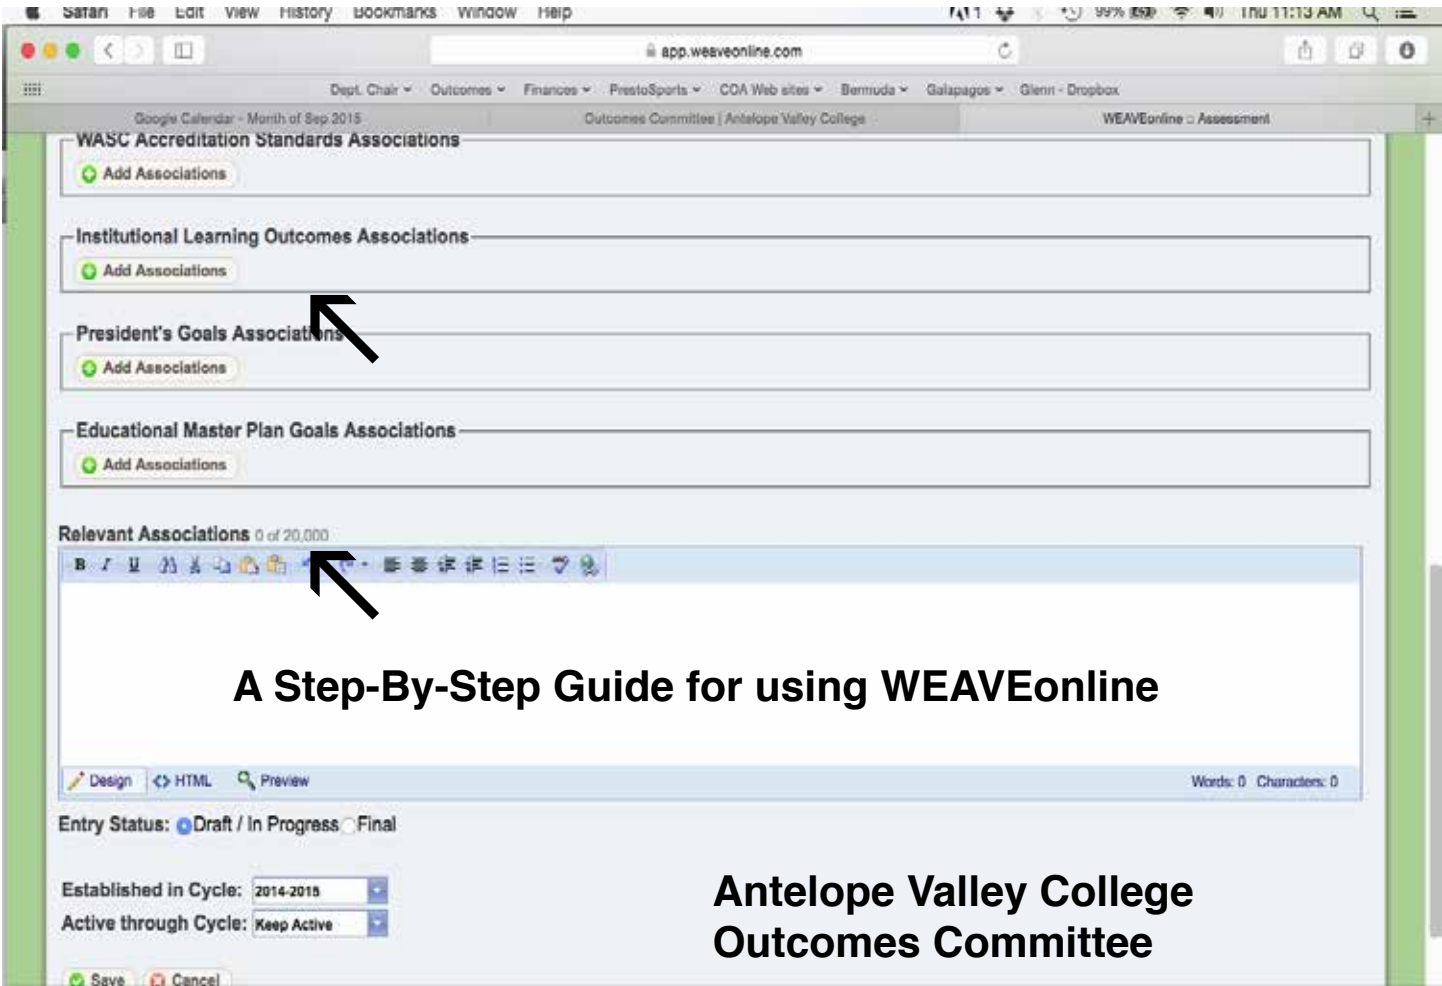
Safari File Edit View History Bookmarks Window Help

99% Thu 11:13 AM

app.weaveonline.com

Dept. Chair Outcomes Finances PrestoSports COA Web sites Bermuda Galapagos Glenn - Dropbox

Google Calendar - Month of Sep 2015

Outcomes Committee | Antelope Valley College

WEAVEonline :: Assessment

WASC Accreditation Standards Associations

Add Associations

Institutional Learning Outcomes Associations

Add Associations

President's Goals Associations

Add Associations

Educational Master Plan Goals Associations

Add Associations

Relevant Associations 0 of 20,000

A Step-By-Step Guide for using WEAVEonline

Design HTML Preview

Words: 0 Characters: 0

Entry Status: Draft / In Progress Final

Established in Cycle: 2014-2015

Active through Cycle: Keep Active

Antelope Valley College
Outcomes Committee

Save Cancel